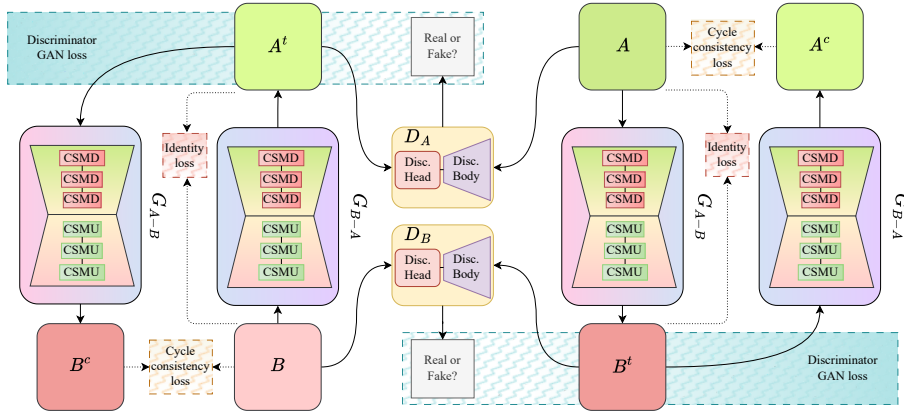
Discriminator GAN loss

$A^t$

Real or Fake?

$A$

Cycle consistency loss

$A^c$

Identity loss

CSMD
CSMD
CSMD
CSMU
CSMU
CSMU

$G_{A-B}$

CSMD
CSMD
CSMD
CSMU
CSMU
CSMU

$G_{B-A}$

$D_A$

Disc. Head

Disc. Body

$D_B$

Disc. Head

Disc. Body

Identity loss

CSMD
CSMD
CSMD
CSMU
CSMU
CSMU

$G_{A-B}$

CSMD
CSMD
CSMD
CSMU
CSMU
CSMU

$G_{B-A}$

$B^c$

Cycle consistency loss

$B$

Real or Fake?

$B^t$

Discriminator GAN loss